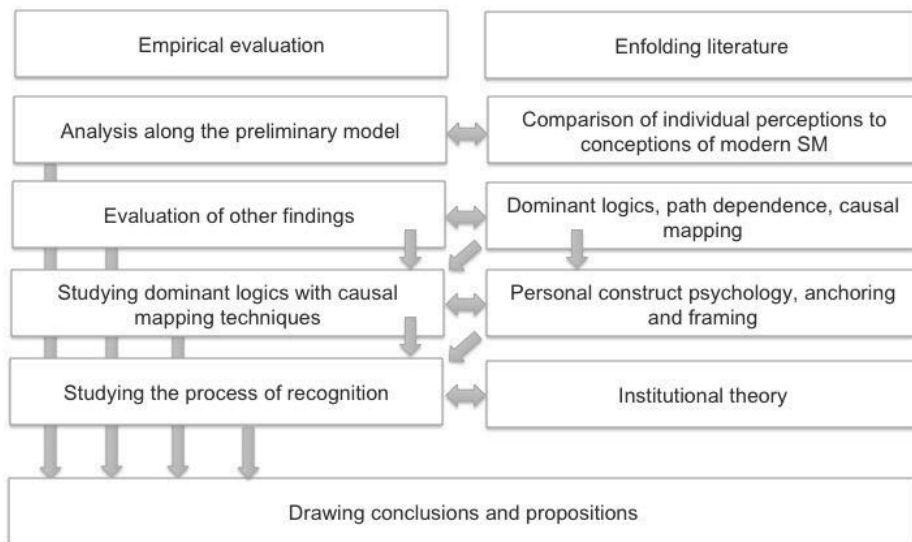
Empirical evaluation

Enfolding literature

Analysis along the preliminary model

Comparison of individual perceptions to conceptions of modern SM

Evaluation of other findings

Dominant logics, path dependence, causal mapping

Studying dominant logics with causal mapping techniques

Personal construct psychology, anchoring and framing

Studying the process of recognition

Institutional theory

Drawing conclusions and propositions